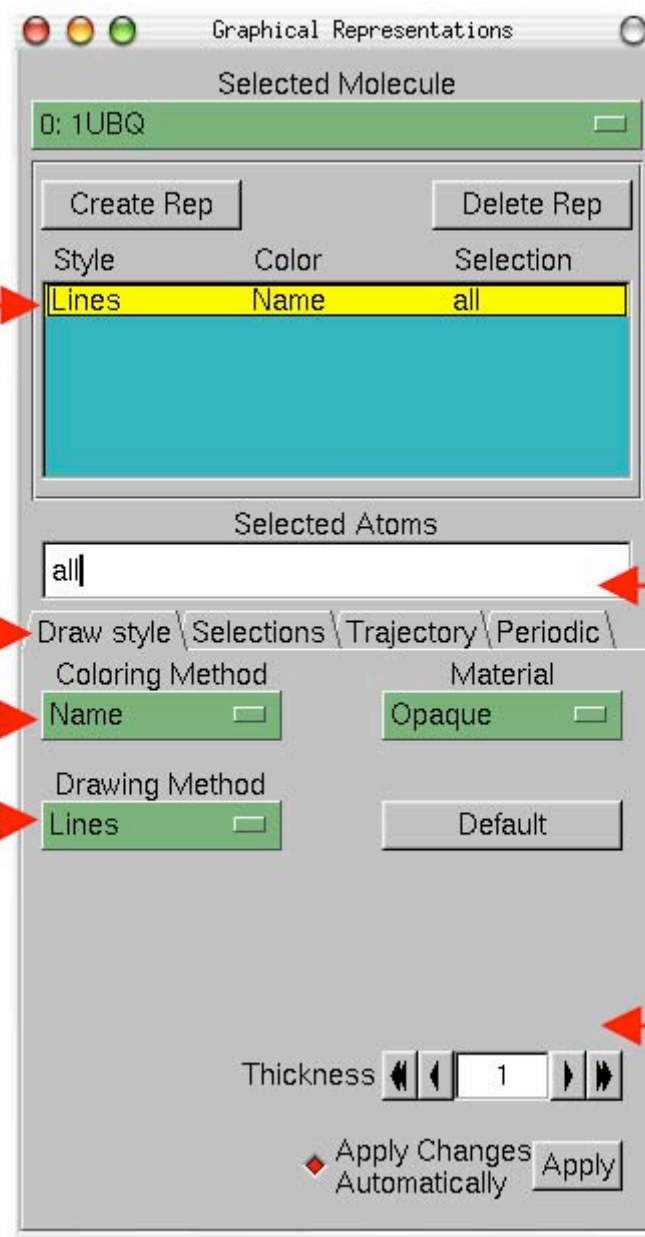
Graphical Representations

Selected Molecule

0: 1UBQ

Create Rep

Delete Rep

| Style | Color | Selection |
|---|---|---|
| Lines | Name | all |

Selected Atoms

all

Draw style

Selections

Trajectory

Periodic

Coloring Method

Name

Material

Opaque

Drawing Method

Lines

Default

Thickness

1

Apply Changes Automatically

Apply